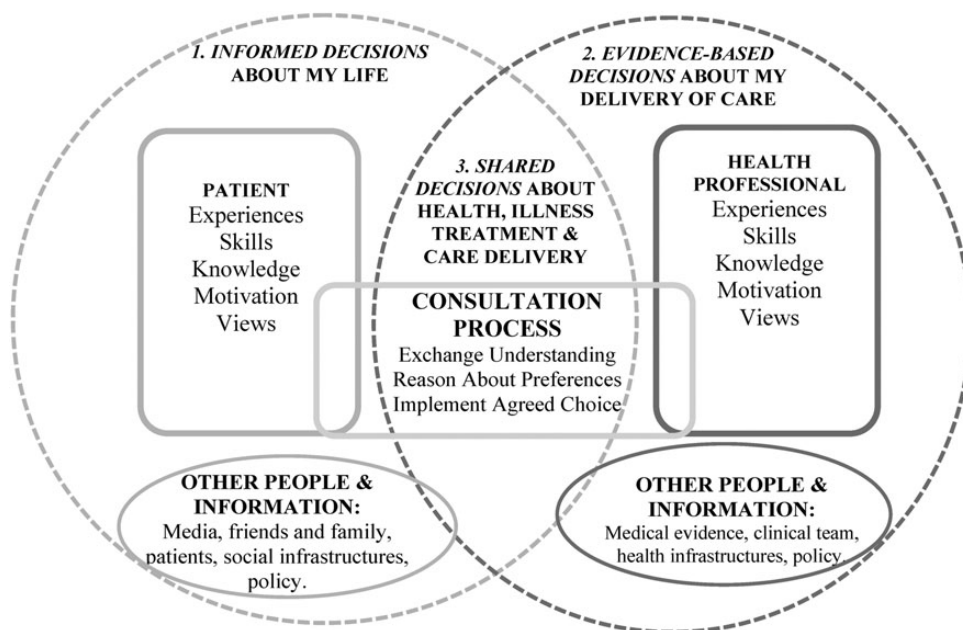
1. INFORMED DECISIONS ABOUT MY LIFE

2. EVIDENCE-BASED DECISIONS ABOUT MY DELIVERY OF CARE

PATIENT
Experiences
Skills
Knowledge
Motivation
Views

3. SHARED DECISIONS ABOUT HEALTH, ILLNESS TREATMENT & CARE DELIVERY

HEALTH PROFESSIONAL
Experiences
Skills
Knowledge
Motivation
Views

CONSULTATION PROCESS
Exchange Understanding
Reason About Preferences
Implement Agreed Choice

OTHER PEOPLE & INFORMATION:
Media, friends and family, patients, social infrastructures, policy.

OTHER PEOPLE & INFORMATION:
Medical evidence, clinical team, health infrastructures, policy.